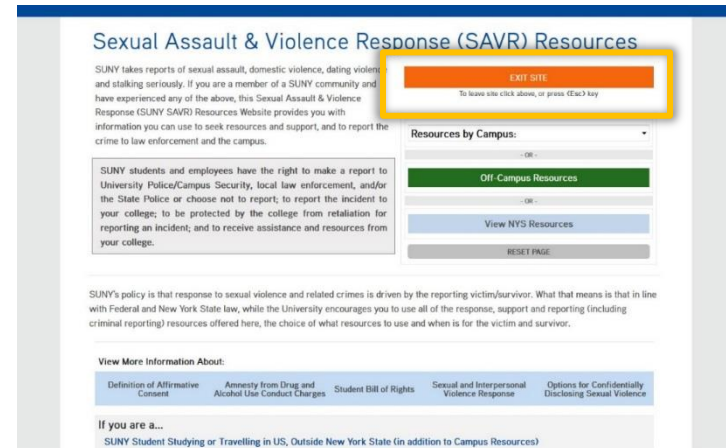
Sexual Assault & Violence Response (SAVR) Resources

SUNY takes reports of sexual assault, domestic violence, dating violence and stalking seriously. If you are a member of a SUNY community and have experienced any of the above, this Sexual Assault & Violence Response (SUNY SAVR) Resources Website provides you with information you can use to seek resources and support, and to report the crime to law enforcement and the campus.

SUNY students and employees have the right to make a report to University Police/Campus Security, local law enforcement, and/or the State Police or choose not to report; to report the incident to your college; to be protected by the college from retaliation for reporting an incident; and to receive assistance and resources from your college.

EXIT SITE

To leave site click above, or press (Esc) key

Resources by Campus:

- OR -

Off-Campus Resources

- OR -

View NYS Resources

RESET PAGE

SUNY's policy is that response to sexual violence and related crimes is driven by the reporting victim/survivor. What that means is that in line with Federal and New York State law, while the University encourages you to use all of the response, support and reporting (including criminal reporting) resources offered here, the choice of what resources to use and when is for the victim and survivor.

View More Information About:

| Definition of Affirmative Consent | Amnesty from Drug and Alcohol Use Conduct Charges | Student Bill of Rights | Sexual and Interpersonal Violence Response | Options for Confidentially Disclosing Sexual Violence |
|---|---|---|---|---|

If you are a...

SUNY Student Studying or Travelling in US, Outside New York State (in addition to Campus Resources)